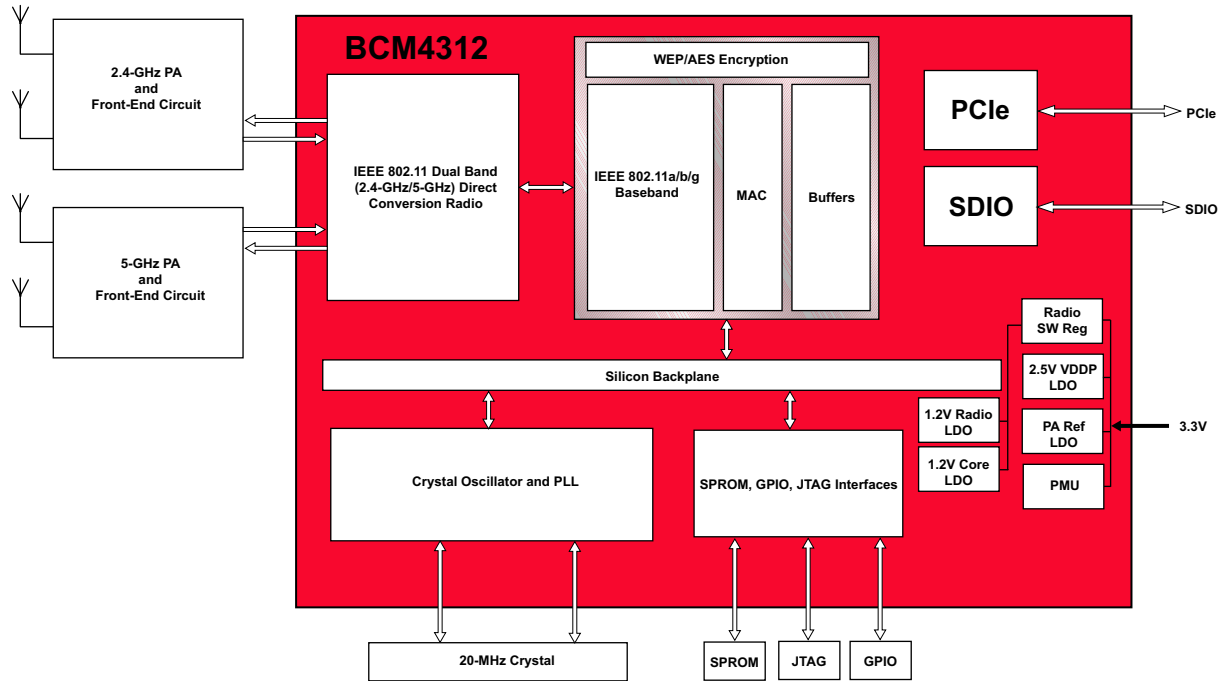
2.4-GHz PA
and
Front-End Circuit

5-GHz PA
and
Front-End Circuit

BCM4312

IEEE 802.11 Dual Band (2.4-GHz/5-GHz) Direct Conversion Radio

WEP/AES Encryption

IEEE 802.11a/b/g Baseband

MAC

Buffers

PCIe

PCIe

SDIO

SDIO

Radio SW Reg

2.5V VDDP LDO

PA Ref LDO

PMU

1.2V Radio LDO

1.2V Core LDO

3.3V

Silicon Backplane

Crystal Oscillator and PLL

SPROM, GPIO, JTAG Interfaces

20-MHz Crystal

SPROM

JTAG

GPIO